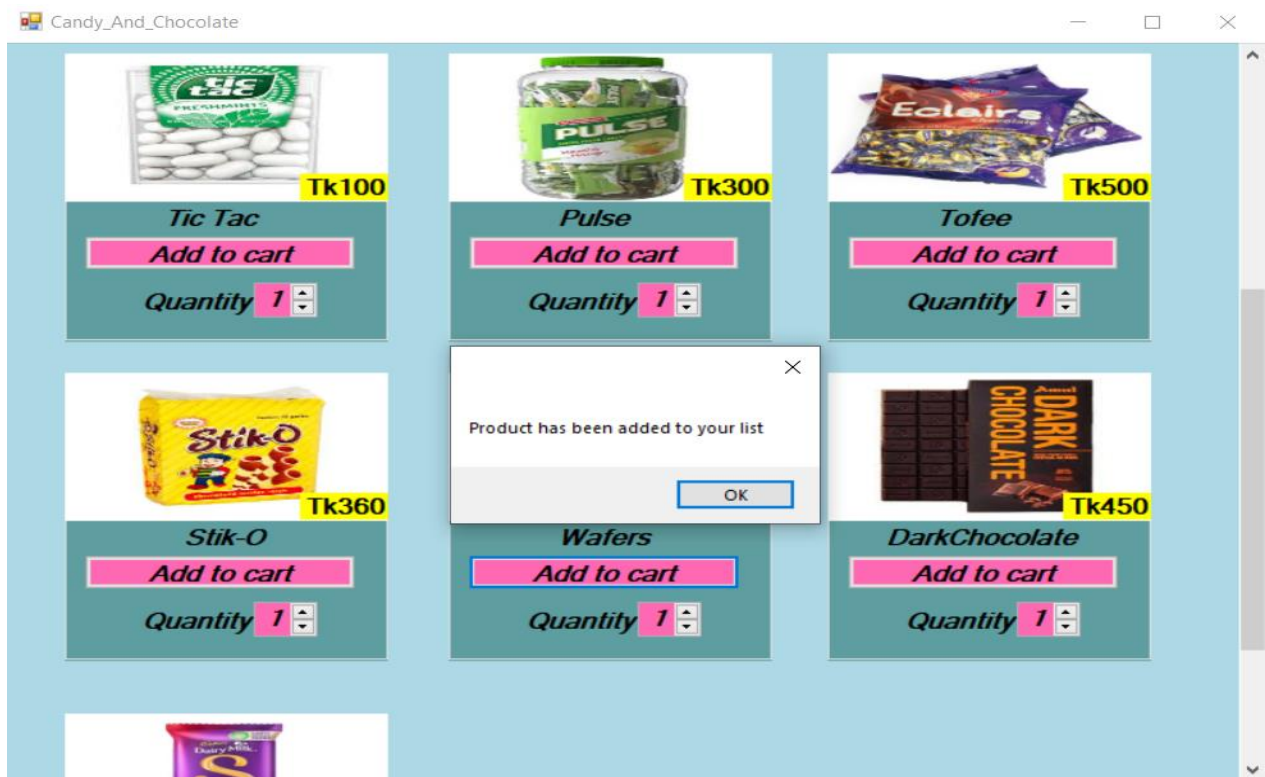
Candy_And_Chocolate

tic tac FRESHMINTS
Tk100
Tic Tac
Add to cart
Quantity 1

PULSE
Tk300
Pulse
Add to cart
Quantity 1

Eclairs
Tk500
Tofee
Add to cart
Quantity 1

Stik-O
Tk360
Stik-O
Add to cart
Quantity 1

Wafers
Add to cart
Quantity 1

Amul DARK CHOCOLATE
Tk450
DarkChocolate
Add to cart
Quantity 1

Product has been added to your list
OK

Dairy Milk